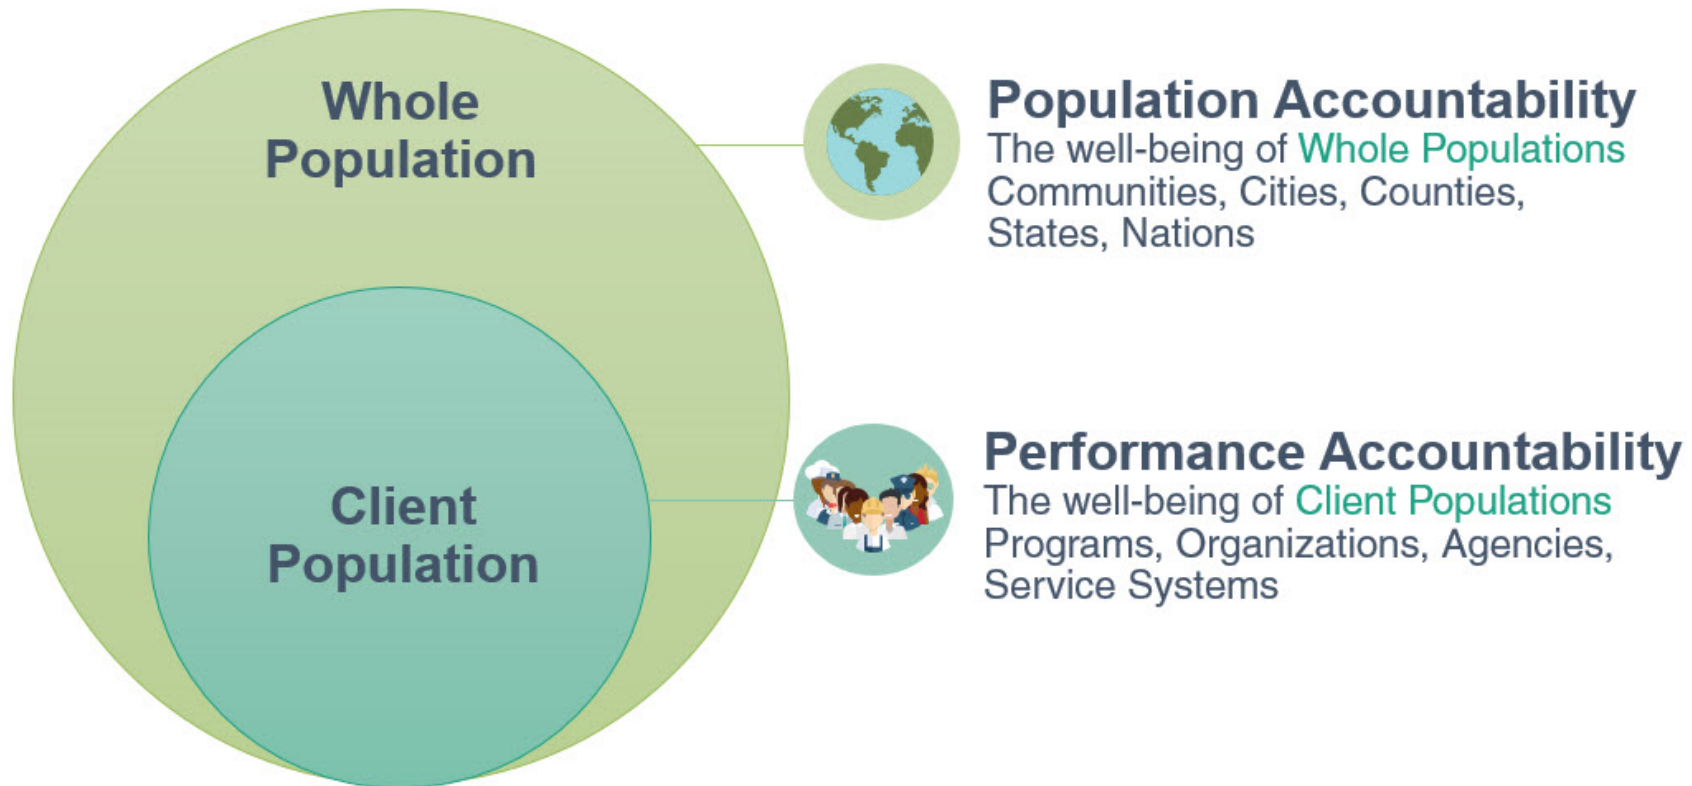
Whole Population

Client Population

Population Accountability
The well-being of Whole Populations
Communities, Cities, Counties, States, Nations

Performance Accountability
The well-being of Client Populations
Programs, Organizations, Agencies, Service Systems